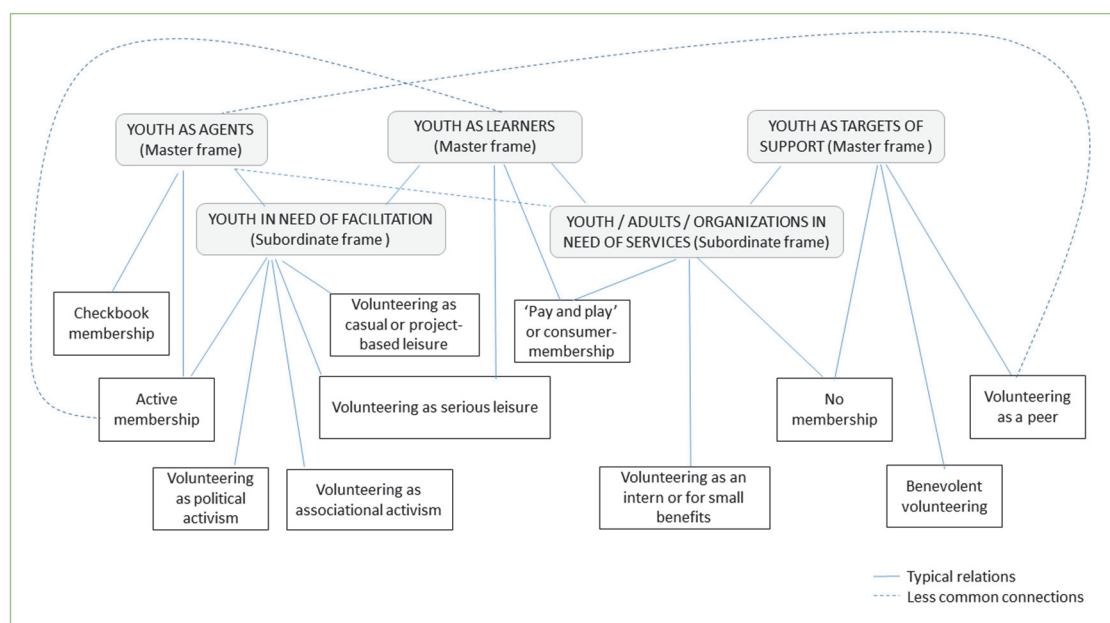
YOUTH AS AGENTS (Master frame)

YOUTH AS LEARNERS (Master frame)

YOUTH AS TARGETS OF SUPPORT (Master frame )

YOUTH IN NEED OF FACILITATION (Subordinate frame )

YOUTH / ADULTS / ORGANIZATIONS IN NEED OF SERVICES (Subordinate frame)

Checkbook membership

Volunteering as casual or project-based leisure

'Pay and play' or consumer-membership

Active membership

Volunteering as serious leisure

No membership

Volunteering as a peer

Volunteering as political activism

Volunteering as associational activism

Volunteering as an intern or for small benefits

Benevolent volunteering

Typical relations
Less common connections